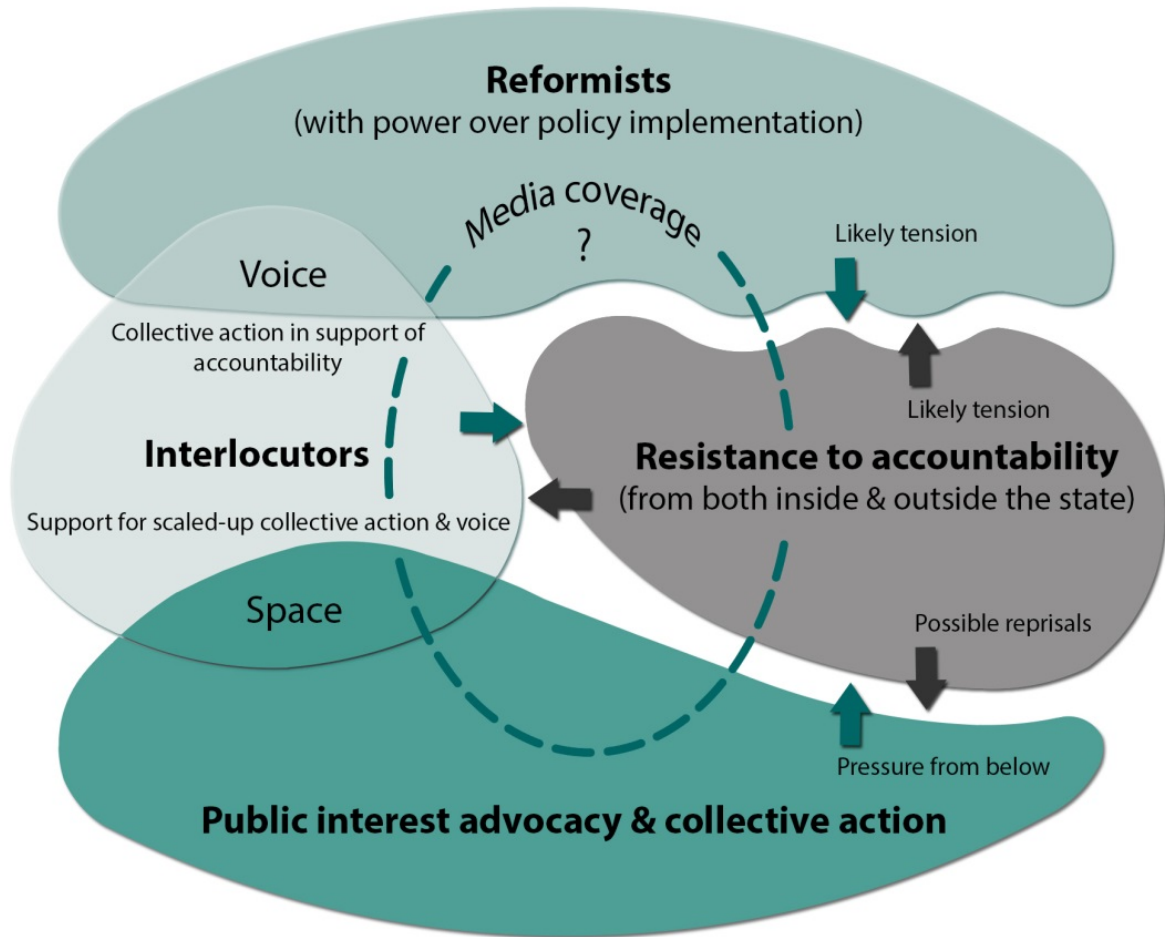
Reformists
(with power over policy implementation)

Media coverage
?

Likely tension

Voice

Collective action in support of accountability

Likely tension

Interlocutors

Resistance to accountability
(from both inside & outside the state)

Support for scaled-up collective action & voice

Space

Possible reprisals

Pressure from below

Public interest advocacy & collective action